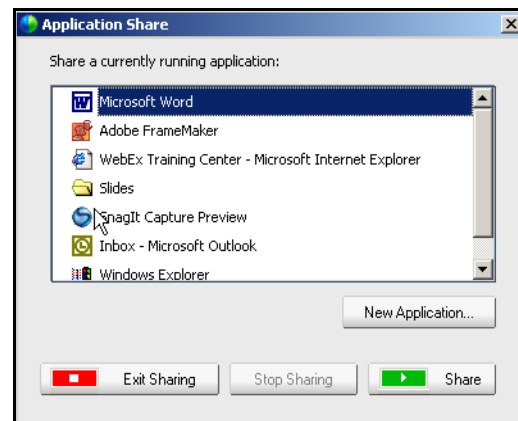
Application Share

Share a currently running application:

Microsoft Word
Adobe FrameMaker
WebEx Training Center - Microsoft Internet Explorer
Slides
SnagIt Capture Preview
Inbox - Microsoft Outlook
Windows Explorer

New Application...

Exit Sharing
Stop Sharing
Share